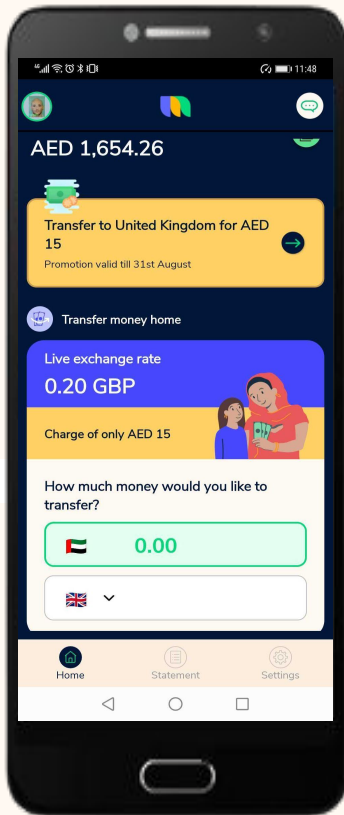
11:48

AED 1,654.26

Transfer to United Kingdom for AED 15
Promotion valid till 31st August

Transfer money home

Live exchange rate
0.20 GBP

Charge of only AED 15

How much money would you like to transfer?

0.00

Home
Statement
Settings